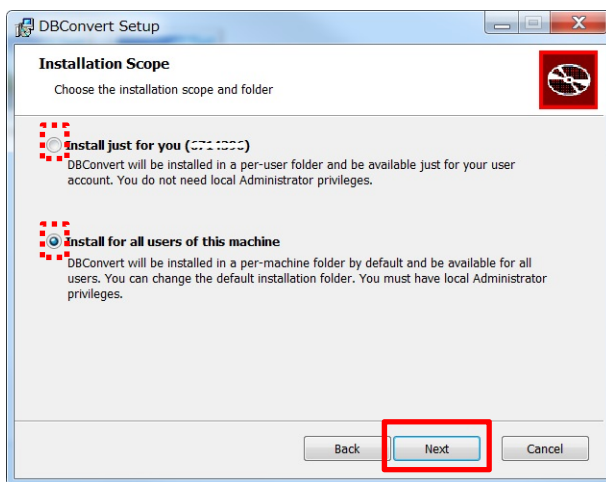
DBConvert Setup

Installation Scope

Choose the installation scope and folder

Install just for you ([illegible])

DBConvert will be installed in a per-user folder and be available just for your user account. You do not need local Administrator privileges.

Install for all users of this machine

DBConvert will be installed in a per-machine folder by default and be available for all users. You can change the default installation folder. You must have local Administrator privileges.

Back Next Cancel